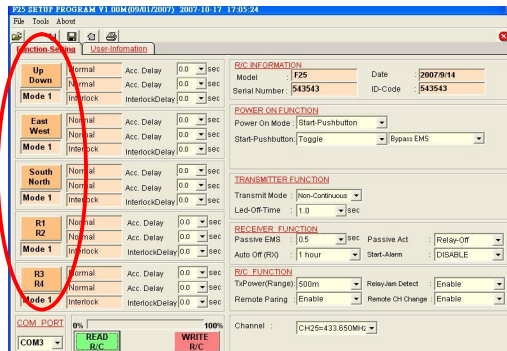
F25 SETUP PROGRAM V1.00M(09/01/2007) 2007-10-17 17:05:24

File Tools About

Function-Setting | User-Information

| Up Down | Normal | Acc. Delay | 0.0 | sec |
|---|---|---|---|---|
| | Normal | Acc. Delay | 0.0 | sec |
| Mode 1 | Interlock | InterlockDelay | 0.0 | sec |

| East West | Normal | Acc. Delay | 0.0 | sec |
|---|---|---|---|---|
| | Normal | Acc. Delay | 0.0 | sec |
| Mode 1 | Interlock | InterlockDelay | 0.0 | sec |

| South North | Normal | Acc. Delay | 0.0 | sec |
|---|---|---|---|---|
| | Normal | Acc. Delay | 0.0 | sec |
| Mode 1 | Interlock | InterlockDelay | 0.0 | sec |

| R1 R2 | Normal | Acc. Delay | 0.0 | sec |
|---|---|---|---|---|
| | Normal | Acc. Delay | 0.0 | sec |
| Mode 1 | Interlock | InterlockDelay | 0.0 | sec |

| R3 R4 | Normal | Acc. Delay | 0.0 | sec |
|---|---|---|---|---|
| | Normal | Acc. Delay | 0.0 | sec |
| Mode 1 | Interlock | InterlockDelay | 0.0 | sec |

COM PORT
COM3
0% 100%
READ R/C
WRITE R/C

R/C INFORMATION
Model : F25
Date : 2007/9/14
Serial Number : 543543
ID-Code : 543543

POWER ON FUNCTION
Power On Mode : Start-Pushbutton
Start-Pushbutton : Toggle
Bypass EMS

TRANSMITTER FUNCTION
Transmit Mode : Non-Continuous
Led-Off-Time : 1.0 sec

RECEIVER FUNCTION
Passive EMS : 0.5 sec
Passive Act : Relay-Off
Auto Off (RX) : 1 hour
Start-Alarm : DISABLE

R/C FUNCTION
TxPower(Range) : 500m
RelayJam Detect : Enable
Remote Paring : Enable
Remote CH Change : Enable

Channel : CH25=433.650MHz